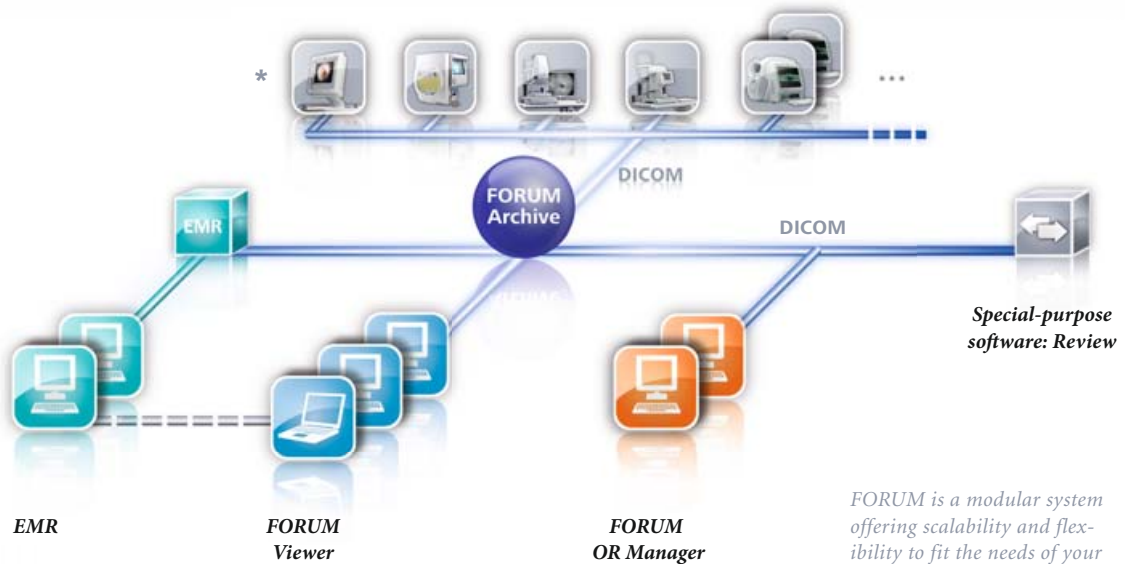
*

...

DICOM

FORUM Archive

EMR

DICOM

Special-purpose software: Review

EMR

FORUM Viewer

FORUM OR Manager

FORUM is a modular system offering scalability and flexibility to fit the needs of your